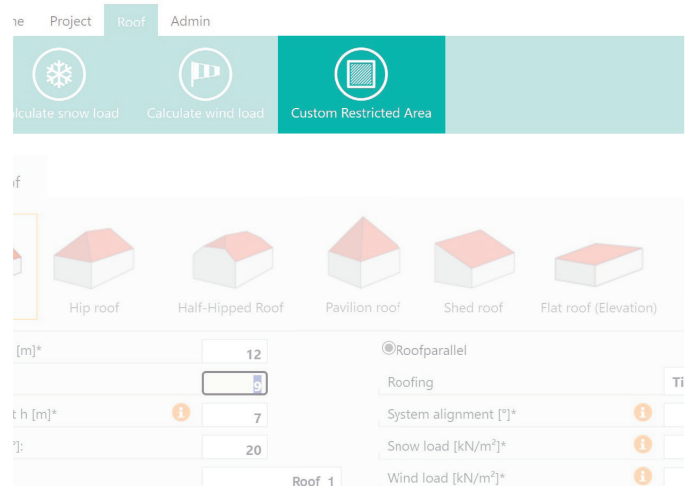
ne Project Roof Admin

lculate snow load Calculate wind load Custom Restricted Area

of

Hip roof Half-Hipped Roof Pavilion roof Shed roof Flat roof (Elevation)

[m]* 12

9

t h [m]* 7

°]: 20

Roof 1

Roofparallel

Roofing Ti

System alignment [°]*

Snow load [kN/m²]*

Wind load [kN/m²]*